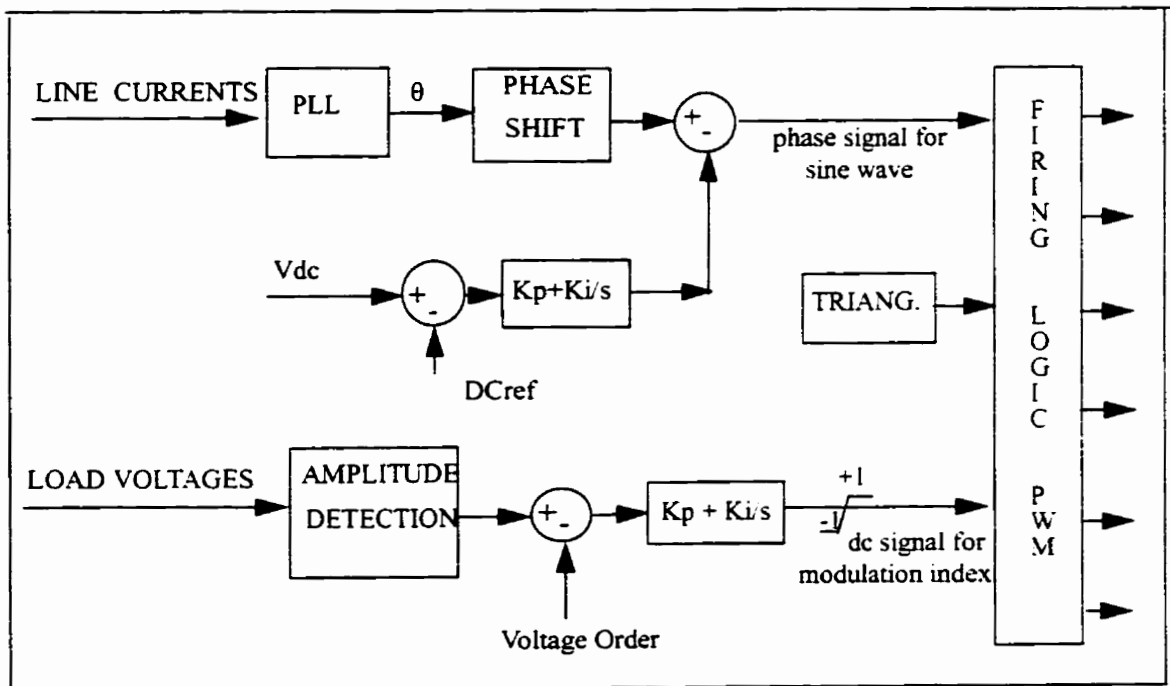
LINE CURRENTS

PLL

θ

PHASE SHIFT

+
-

phase signal for sine wave

Vdc

+
-

Kp+Ki/s

DCref

TRIANG.

F I R I N G

L O G I C

P W M

LOAD VOLTAGES

AMPLITUDE DETECTION

+
-

Kp + Ki/s

+1

-1

dc signal for modulation index

Voltage Order